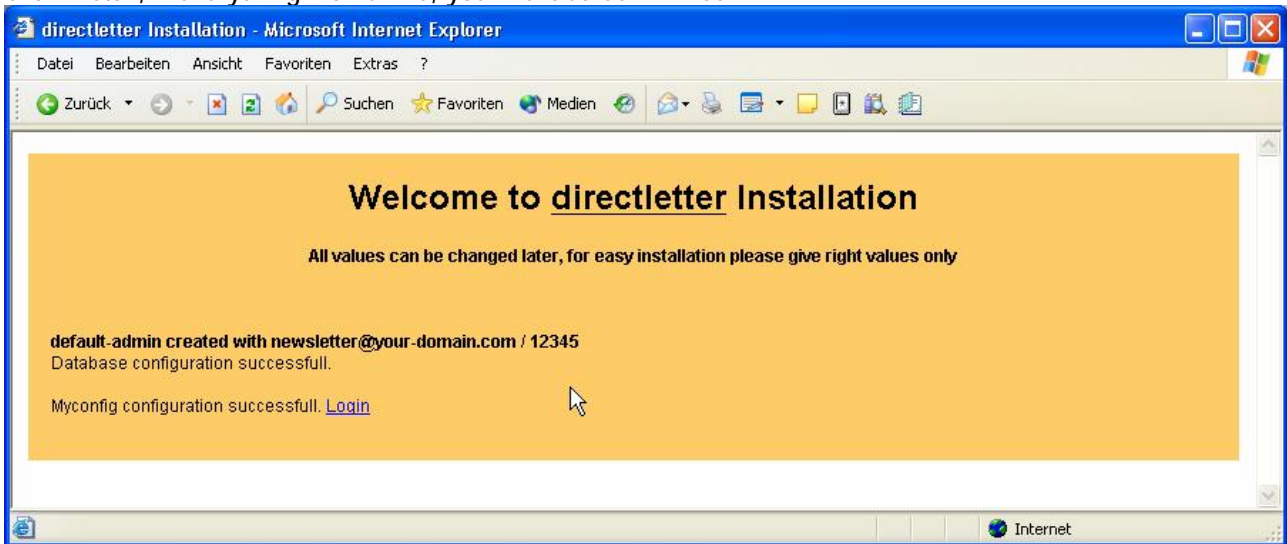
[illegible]

directletter Installation - Microsoft Internet Explorer

Datei Bearbeiten Ansicht Favoriten Extras ?

Zurück Suchen Favoriten Medien

Welcome to directletter Installation

All values can be changed later, for easy installation please give right values only

default-admin created with newsletter@your-domain.com / 12345
Database configuration successfull.

Myconfig configuration successfull. Login

Internet